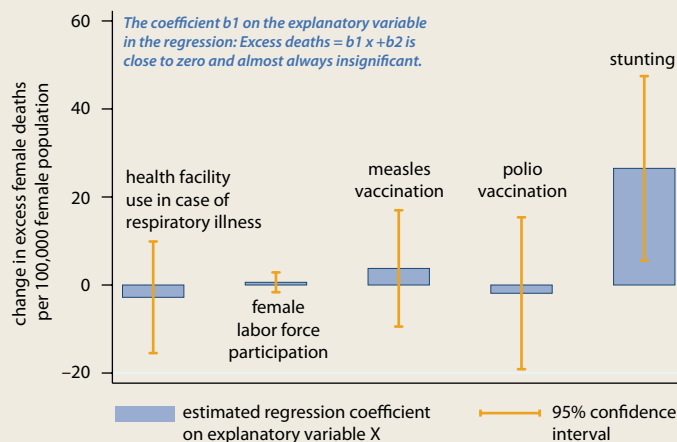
The coefficient b1 on the explanatory variable in the regression: Excess deaths = b1 x +b2 is close to zero and almost always insignificant.

60
40
20
0
−20

change in excess female deaths per 100,000 female population

health facility use in case of respiratory illness

female labor force participation

measles vaccination

polio vaccination

stunting

estimated regression coefficient on explanatory variable X

95% confidence interval